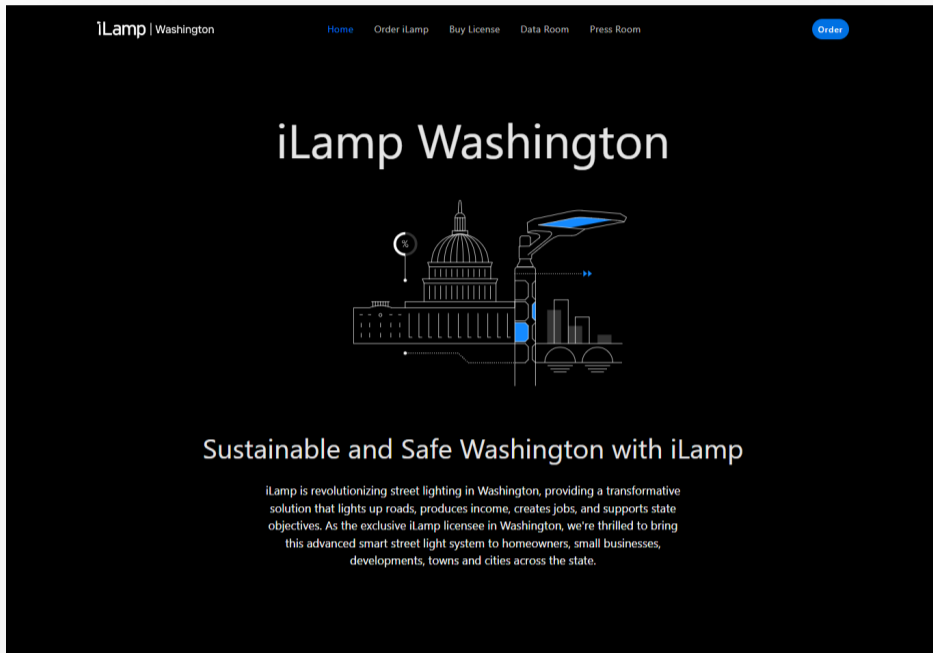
iLamp | Washington

Home Order iLamp Buy License Data Room Press Room

Order

iLamp Washington

%

Sustainable and Safe Washington with iLamp

iLamp is revolutionizing street lighting in Washington, providing a transformative solution that lights up roads, produces income, creates jobs, and supports state objectives. As the exclusive iLamp licensee in Washington, we're thrilled to bring this advanced smart street light system to homeowners, small businesses, developments, towns and cities across the state.